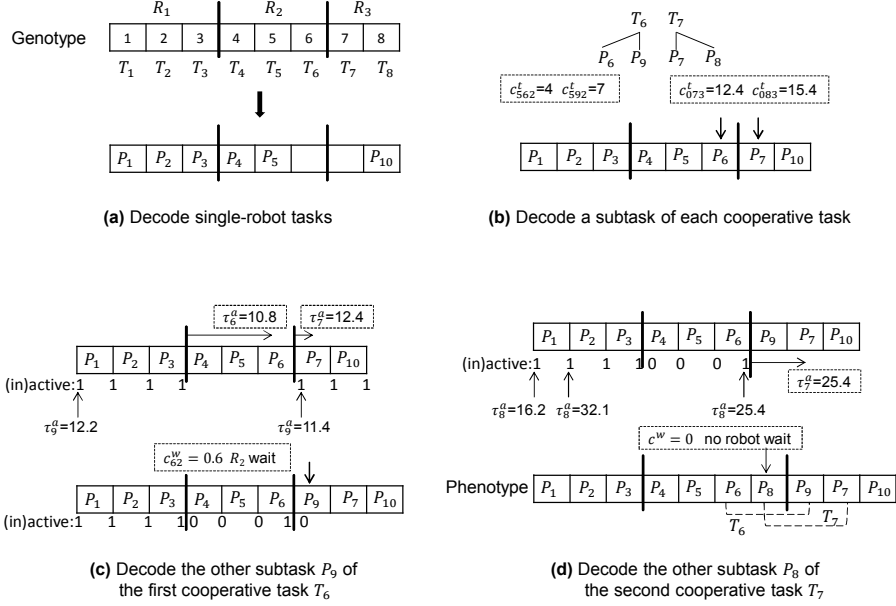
$R_1$ $R_2$ $R_3$

Genotype

| 1 | 2 | 3 | 4 | 5 | 6 | 7 | 8 |
|---|---|---|---|---|---|---|---|

$T_1$ $T_2$ $T_3$ $T_4$ $T_5$ $T_6$ $T_7$ $T_8$

| $P_1$ | $P_2$ | $P_3$ | $P_4$ | $P_5$ | | | $P_{10}$ |
|---|---|---|---|---|---|---|---|

**(a)** Decode single-robot tasks

$T_6$ $T_7$

$P_6$ $P_9$ $P_7$ $P_8$

$c^t_{562}$=4 $c^t_{592}$=7

$c^t_{073}$=12.4 $c^t_{083}$=15.4

| $P_1$ | $P_2$ | $P_3$ | $P_4$ | $P_5$ | $P_6$ | $P_7$ | $P_{10}$ |
|---|---|---|---|---|---|---|---|

**(b)** Decode a subtask of each cooperative task

$\tau^a_6$=10.8 $\tau^a_7$=12.4

| $P_1$ | $P_2$ | $P_3$ | $P_4$ | $P_5$ | $P_6$ | $P_7$ | $P_{10}$ |
|---|---|---|---|---|---|---|---|

(in)active:1 1 1 1 1 1 1

$\tau^a_9$=12.2 $\tau^a_9$=11.4

$c^w_{62} = 0.6$ $R_2$ wait

| $P_1$ | $P_2$ | $P_3$ | $P_4$ | $P_5$ | $P_6$ | $P_9$ | $P_7$ | $P_{10}$ |
|---|---|---|---|---|---|---|---|---|

(in)active:1 1 1 1 0 0 0 1 0

**(c)** Decode the other subtask $P_9$ of the first cooperative task $T_6$

| $P_1$ | $P_2$ | $P_3$ | $P_4$ | $P_5$ | $P_6$ | $P_9$ | $P_7$ | $P_{10}$ |
|---|---|---|---|---|---|---|---|---|

(in)active:1 1 1 1 0 0 0 1

$\tau^a_7$=25.4

$\tau^a_8$=16.2 $\tau^a_8$=32.1 $\tau^a_8$=25.4

$c^w = 0$ no robot wait

Phenotype

| $P_1$ | $P_2$ | $P_3$ | $P_4$ | $P_5$ | $P_6$ | $P_8$ | $P_9$ | $P_7$ | $P_{10}$ |
|---|---|---|---|---|---|---|---|---|---|

$T_6$ $T_7$

**(d)** Decode the other subtask $P_8$ of the second cooperative task $T_7$